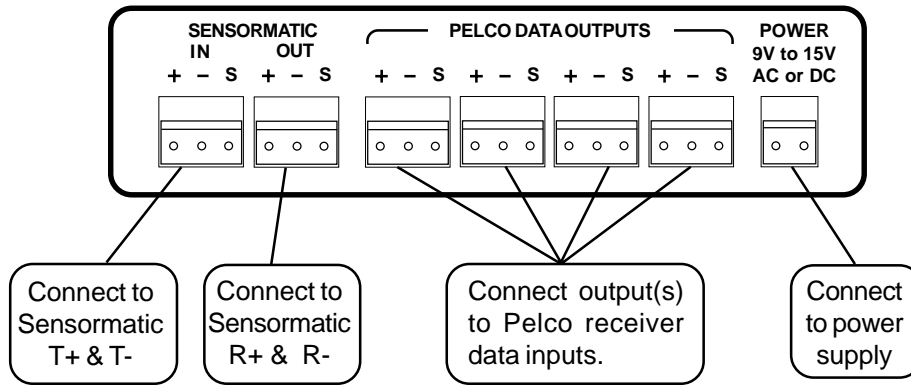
SENSORMATIC
IN OUT
+ – S + – S

PELCO DATA OUTPUTS
+ – S + – S + – S + – S

POWER
9V to 15V
AC or DC

Connect to Sensormatic T+ & T-

Connect to Sensormatic R+ & R-

Connect output(s) to Pelco receiver data inputs.

Connect to power supply